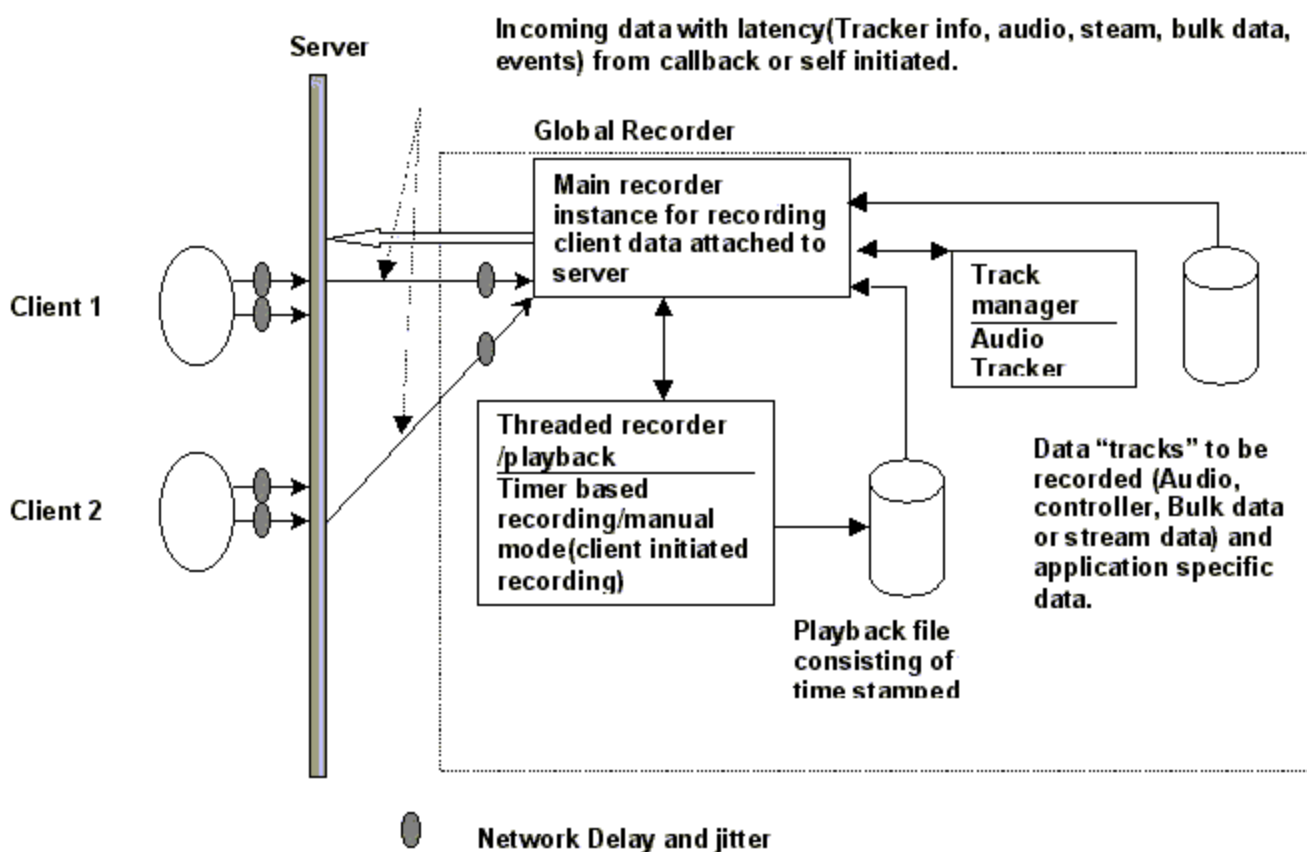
Incoming data with latency(Tracker info, audio, steam, bulk data, events) from callback or self initiated.

Server

Global Recorder

Main recorder instance for recording client data attached to server

Track manager

Audio Tracker

Client 1

Client 2

Threaded recorder /playback

Timer based recording/manual mode(client initiated recording)

Data "tracks" to be recorded (Audio, controller, Bulk data or stream data) and application specific data.

Playback file consisting of time stamped

Network Delay and jitter